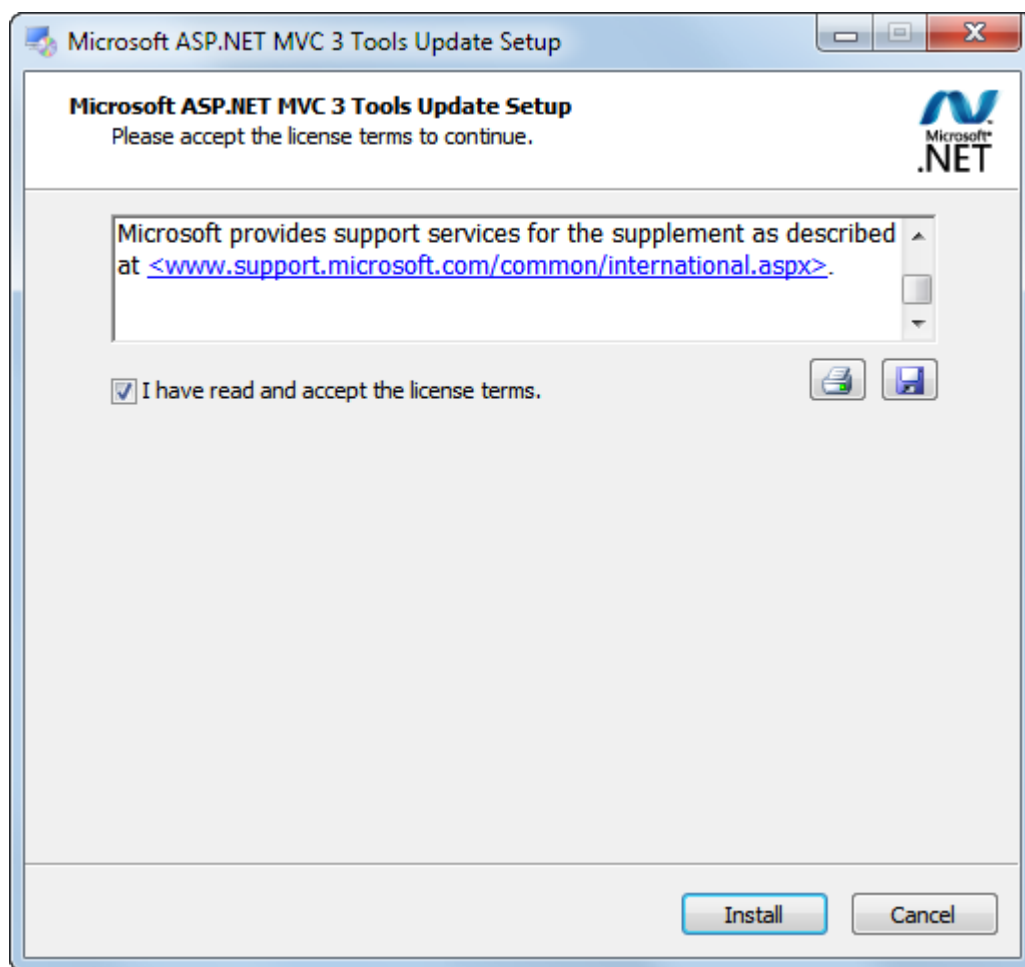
Microsoft ASP.NET MVC 3 Tools Update Setup

Microsoft ASP.NET MVC 3 Tools Update Setup
Please accept the license terms to continue.

Microsoft
.NET

Microsoft provides support services for the supplement as described at <www.support.microsoft.com/common/international.aspx>.

I have read and accept the license terms.

Install
Cancel